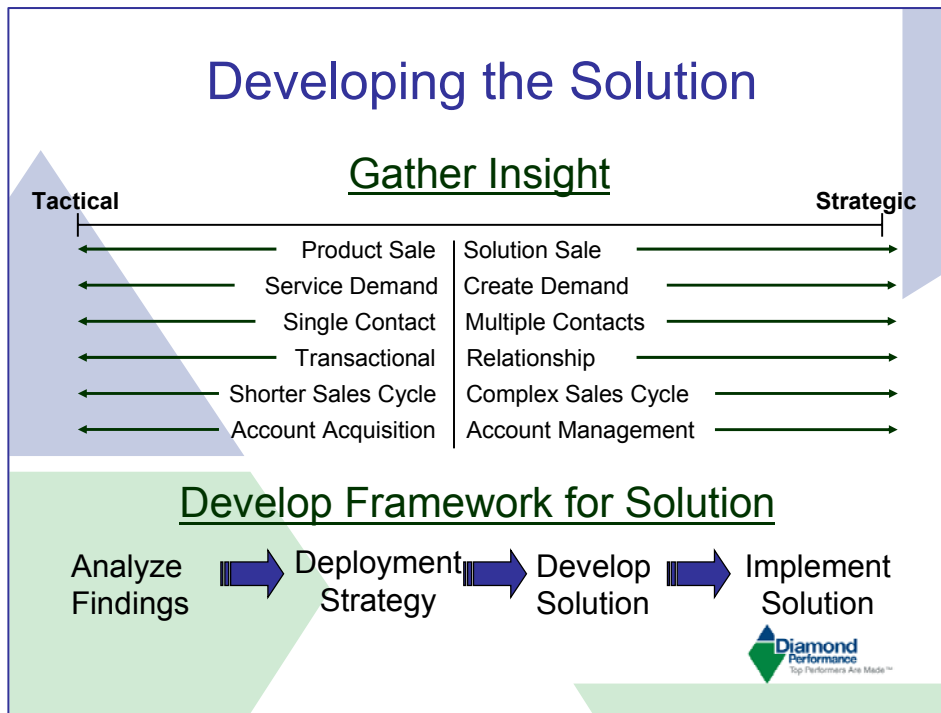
Developing the Solution

Gather Insight

Tactical

Strategic

| | |
|---|---|
| Product Sale | Solution Sale |
| Service Demand | Create Demand |
| Single Contact | Multiple Contacts |
| Transactional | Relationship |
| Shorter Sales Cycle | Complex Sales Cycle |
| Account Acquisition | Account Management |

Develop Framework for Solution

Analyze Findings

Deployment Strategy

Develop Solution

Implement Solution

Diamond Performance
Top Performers Are Made™